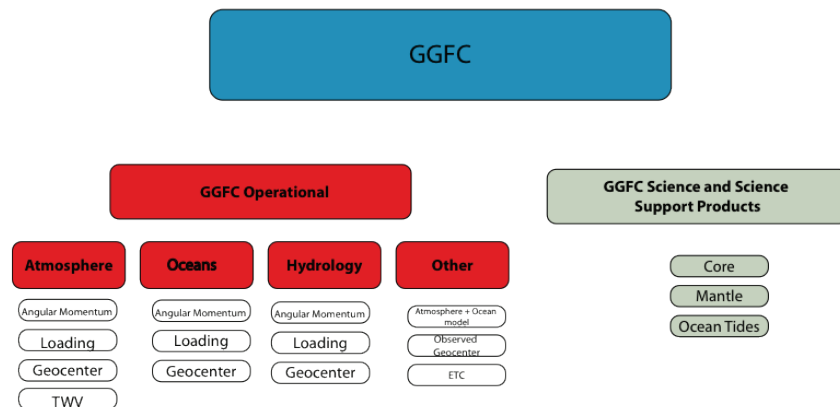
GGFC

GGFC Operational

Atmosphere

Angular Momentum

Loading

Geocenter

TWV

Oceans

Angular Momentum

Loading

Geocenter

Hydrology

Angular Momentum

Loading

Geocenter

Other

Atmosphere + Ocean model

Observed Geocenter

ETC

GGFC Science and Science Support Products

Core

Mantle

Ocean Tides